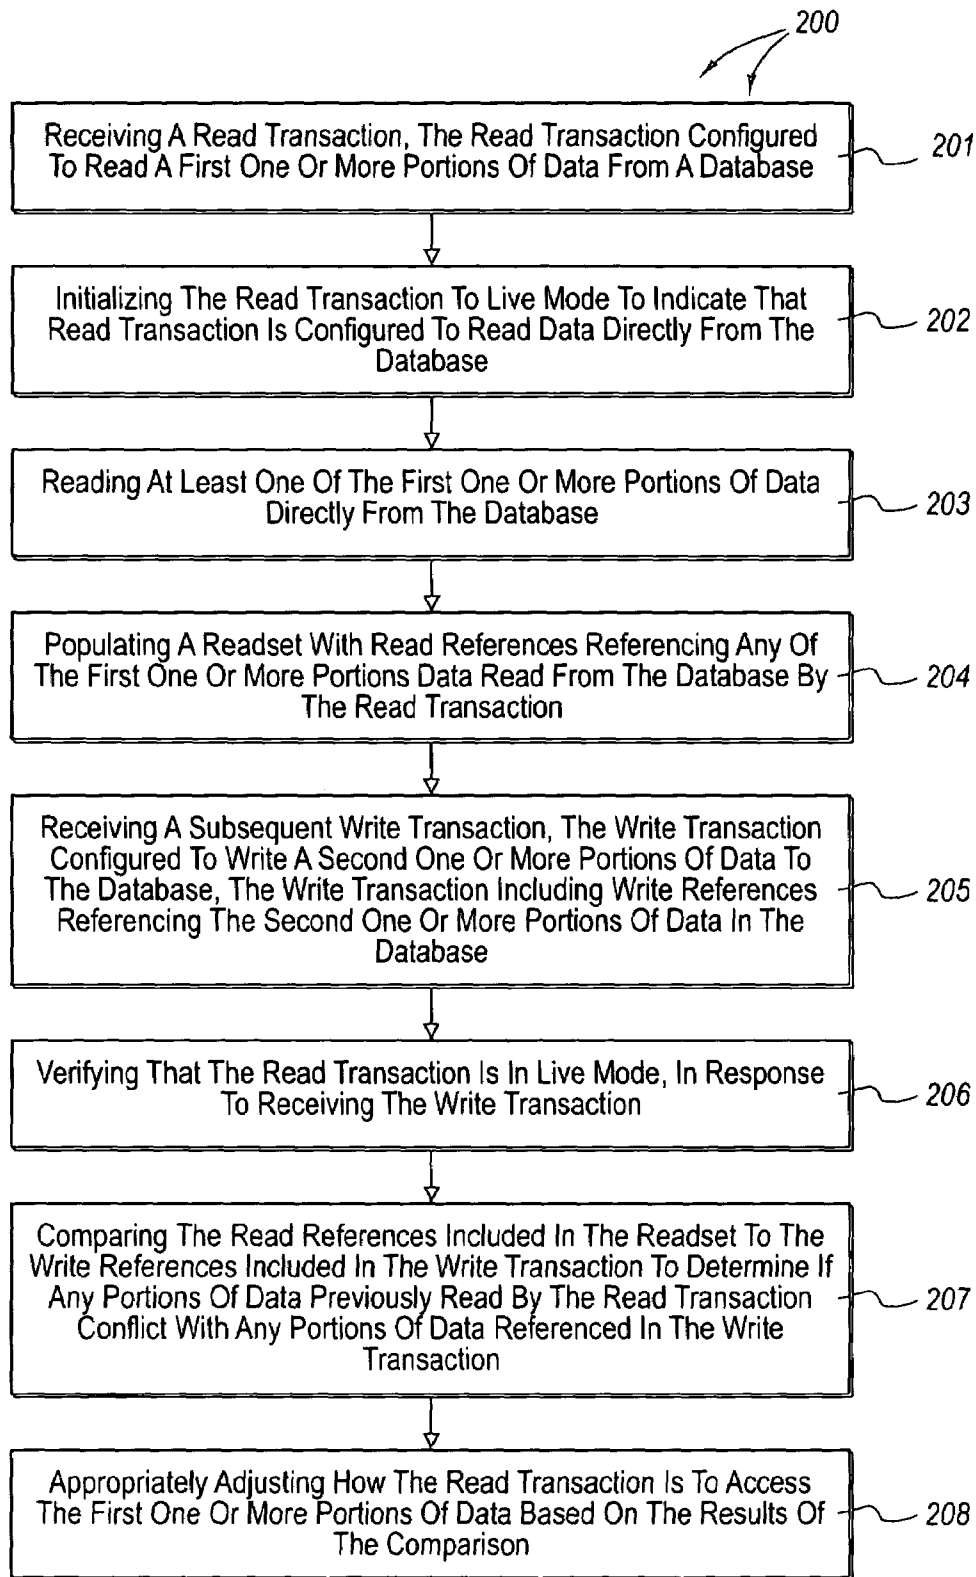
200

Receiving A Read Transaction, The Read Transaction Configured To Read A First One Or More Portions Of Data From A Database

201

Initializing The Read Transaction To Live Mode To Indicate That Read Transaction Is Configured To Read Data Directly From The Database

202

Reading At Least One Of The First One Or More Portions Of Data Directly From The Database

203

Populating A Readset With Read References Referencing Any Of The First One Or More Portions Data Read From The Database By The Read Transaction

204

Receiving A Subsequent Write Transaction, The Write Transaction Configured To Write A Second One Or More Portions Of Data To The Database, The Write Transaction Including Write References Referencing The Second One Or More Portions Of Data In The Database

205

Verifying That The Read Transaction Is In Live Mode, In Response To Receiving The Write Transaction

206

Comparing The Read References Included In The Readset To The Write References Included In The Write Transaction To Determine If Any Portions Of Data Previously Read By The Read Transaction Conflict With Any Portions Of Data Referenced In The Write Transaction

207

Appropriately Adjusting How The Read Transaction Is To Access The First One Or More Portions Of Data Based On The Results Of The Comparison

208